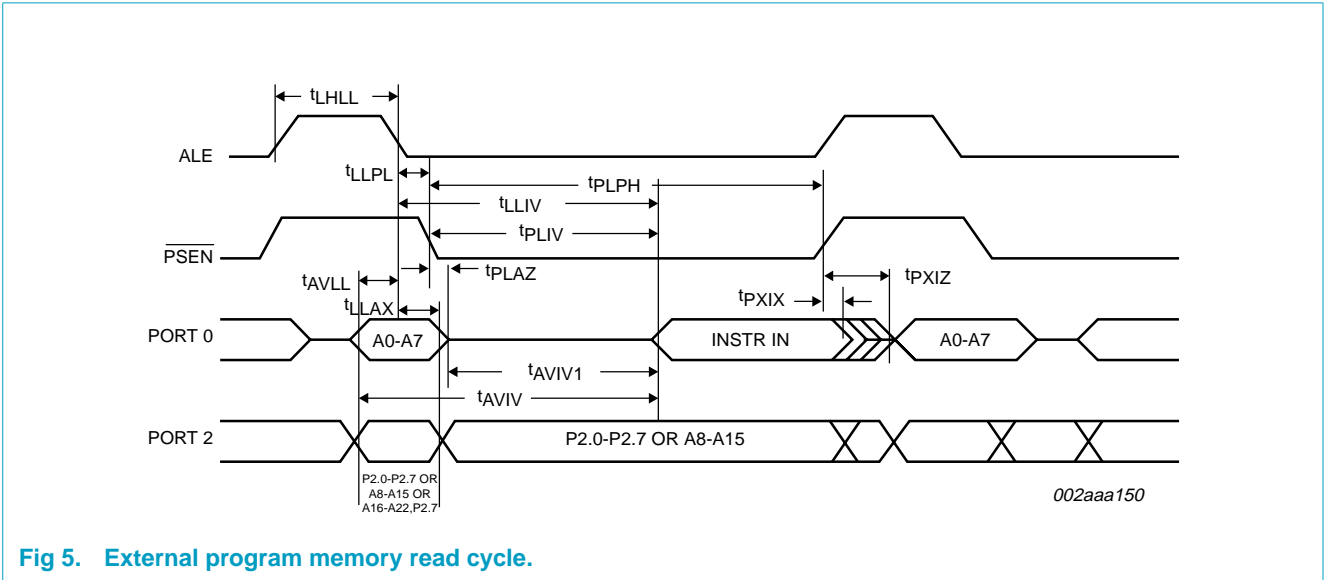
$t_{LHLL}$

ALE

$t_{LLPL}$

$t_{PLPH}$

$t_{LLIV}$

$t_{PLIV}$

$\overline{PSEN}$

$t_{AVLL}$

$t_{PLAZ}$

$t_{PXIZ}$

$t_{LLAX}$

$t_{PXIX}$

PORT 0

A0-A7

INSTR IN

A0-A7

$t_{AVIV1}$

$t_{AVIV}$

PORT 2

P2.0-P2.7 OR A8-A15

P2.0-P2.7 OR A8-A15 OR A16-A22,P2.7

002aaa150

Fig 5. External program memory read cycle.